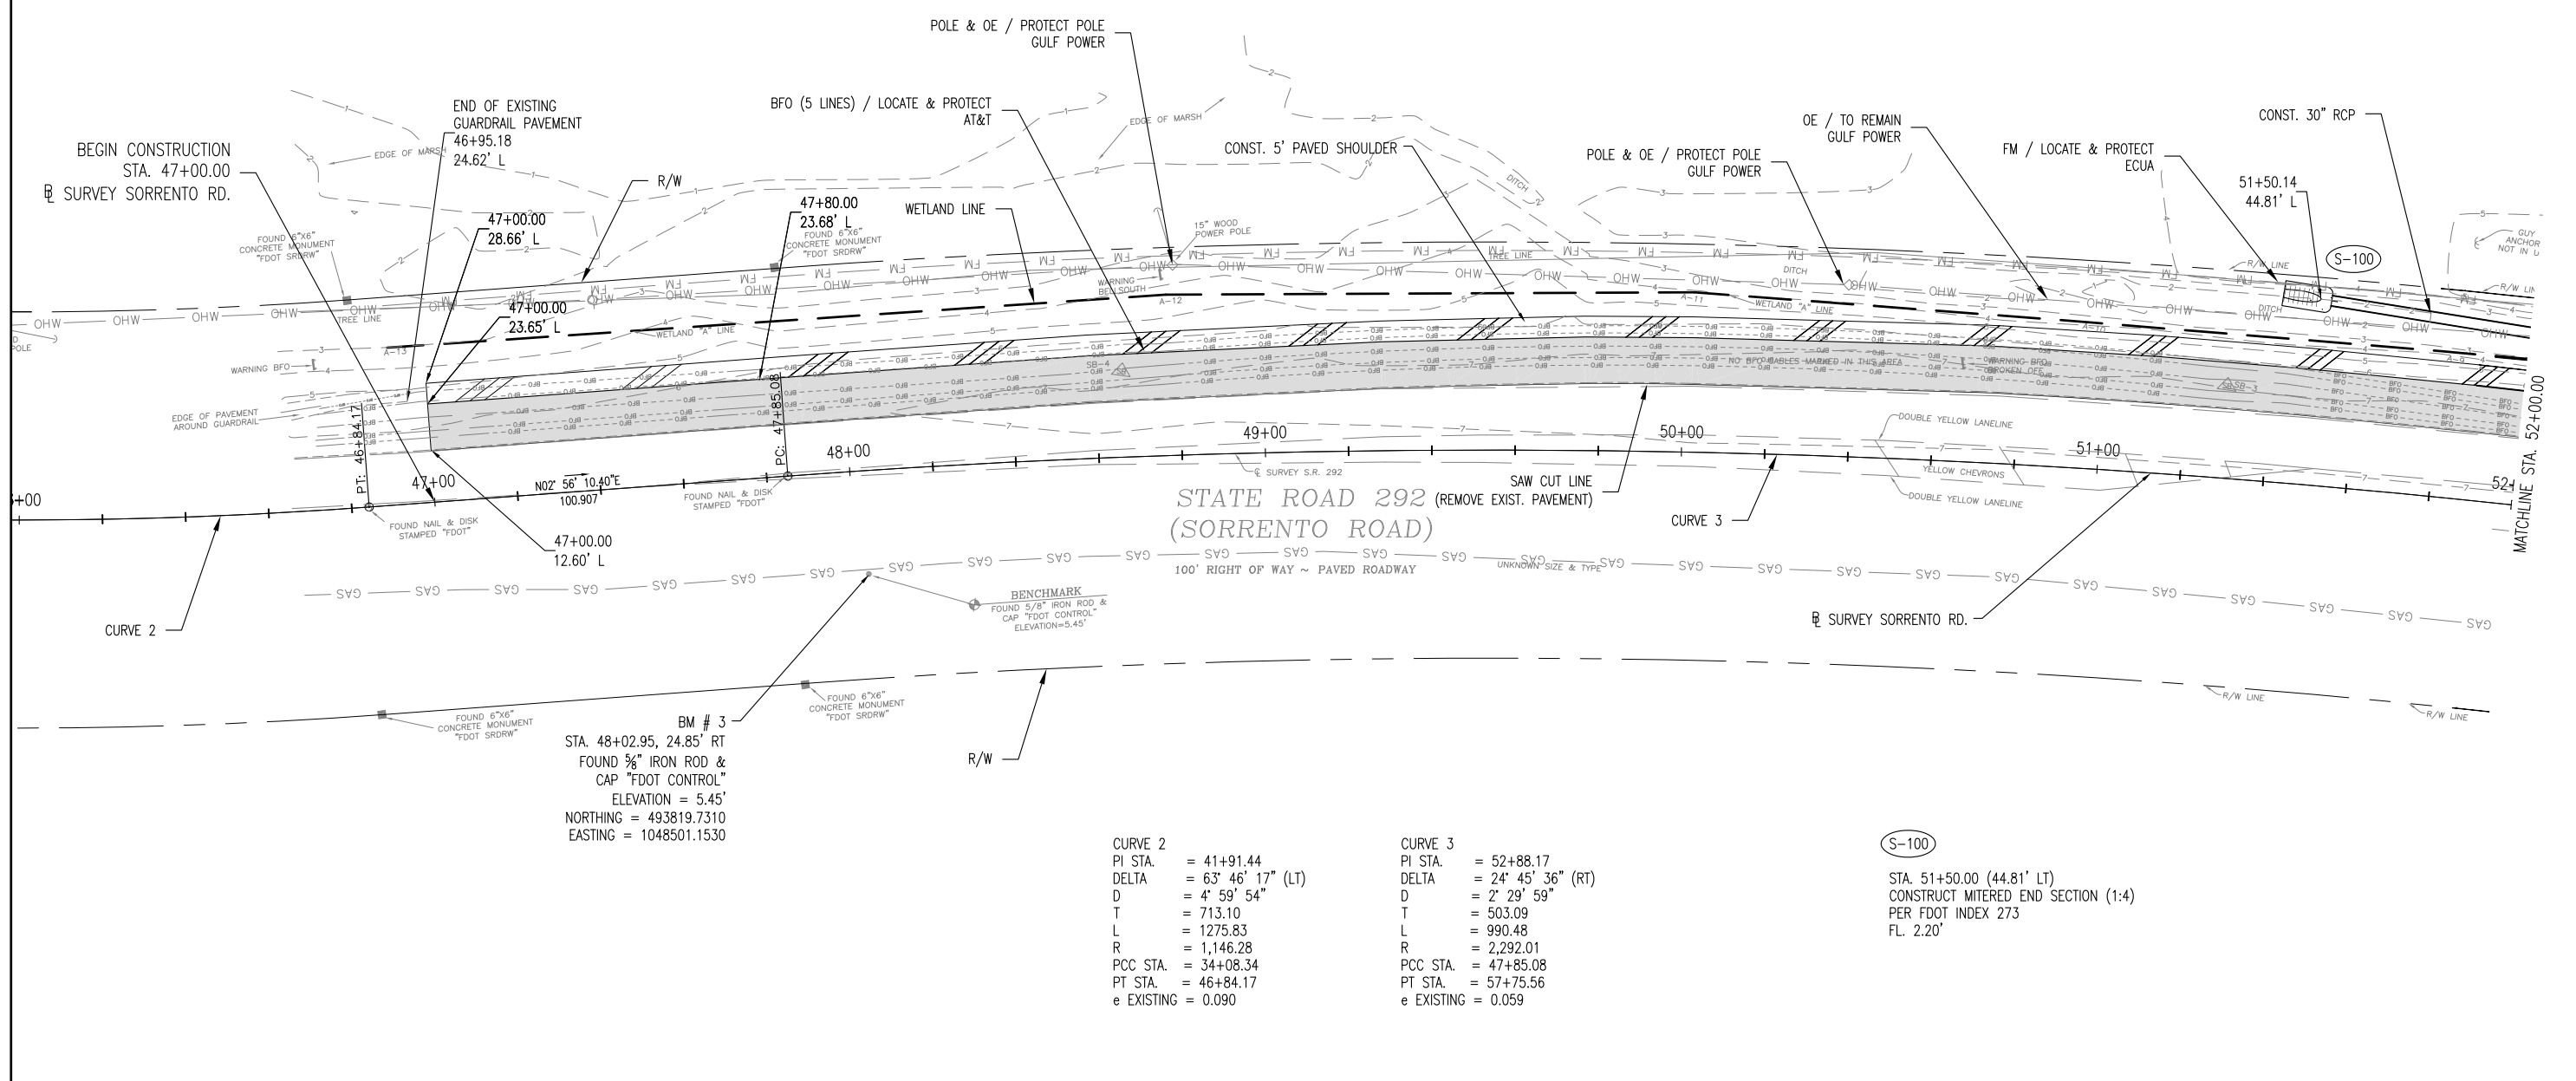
POLE & OE / PROTECT POLE
GULF POWER

END OF EXISTING
GUARDRAIL PAVEMENT
46+95.18
24.62' L

BFO (5 LINES) / LOCATE & PROTECT
AT&T

BEGIN CONSTRUCTION
STA. 47+00.00
℄ SURVEY SORRENTO RD.

R/W

47+00.00
28.66' L

47+80.00
23.68' L

WETLAND LINE

EDGE OF MARSH

CONST. 5' PAVED SHOULDER

OE / TO REMAIN
GULF POWER

POLE & OE / PROTECT POLE
GULF POWER

FM / LOCATE & PROTECT
ECUA

CONST. 30" RCP

51+50.14
44.81' L

S-100

FOUND 6"X6" CONCRETE MONUMENT "FDOT SRDRW"

FOUND 6"X6" CONCRETE MONUMENT "FDOT SRDRW"

15" WOOD POWER POLE

EDGE OF MARSH

DITCH

TREE LINE

WETLAND "A" LINE

WARNING BFO

A-13

A-12

A-11

A-10

47+00.00
23.65' L

WARNING BFO

EDGE OF PAVEMENT AROUND GUARDRAIL

NO BFO CABLES MARKED IN THIS AREA

WARNING BFO BROKEN OFF

SB-4

SB-3

R/W LINE

GUY ANCHOR NOT IN U

PT: 46+84.17

PC: 47+85.08

47+00

48+00

49+00

50+00

51+00

52+

N02° 56' 10.40"E
100.907

FOUND NAIL & DISK STAMPED "FDOT"

FOUND NAIL & DISK STAMPED "FDOT"

℄ SURVEY S.R. 292

DOUBLE YELLOW LANELINE

YELLOW CHEVRONS

DOUBLE YELLOW LANELINE

STATE ROAD 292
(SORRENTO ROAD)

SAW CUT LINE
(REMOVE EXIST. PAVEMENT)

CURVE 3

MATCHLINE STA. 52+00.00

47+00.00
12.60' L

100' RIGHT OF WAY ~ PAVED ROADWAY

UNKNOWN SIZE & TYPE

GAS

BENCHMARK
FOUND 5/8" IRON ROD & CAP "FDOT CONTROL" ELEVATION=5.45'

℄ SURVEY SORRENTO RD.

CURVE 2

FOUND 6"X6" CONCRETE MONUMENT "FDOT SRDRW"

FOUND 6"X6" CONCRETE MONUMENT "FDOT SRDRW"

R/W LINE

R/W LINE

BM # 3
STA. 48+02.95, 24.85' RT
FOUND ⅝" IRON ROD &
CAP "FDOT CONTROL"
ELEVATION = 5.45'
NORTHING = 493819.7310
EASTING = 1048501.1530

R/W

CURVE 2
PI STA. = 41+91.44
DELTA = 63° 46' 17" (LT)
D = 4° 59' 54"
T = 713.10
L = 1275.83
R = 1,146.28
PCC STA. = 34+08.34
PT STA. = 46+84.17
e EXISTING = 0.090

CURVE 3
PI STA. = 52+88.17
DELTA = 24° 45' 36" (RT)
D = 2° 29' 59"
T = 503.09
L = 990.48
R = 2,292.01
PCC STA. = 47+85.08
PT STA. = 57+75.56
e EXISTING = 0.059

S-100
STA. 51+50.00 (44.81' LT)
CONSTRUCT MITERED END SECTION (1:4)
PER FDOT INDEX 273
FL. 2.20'